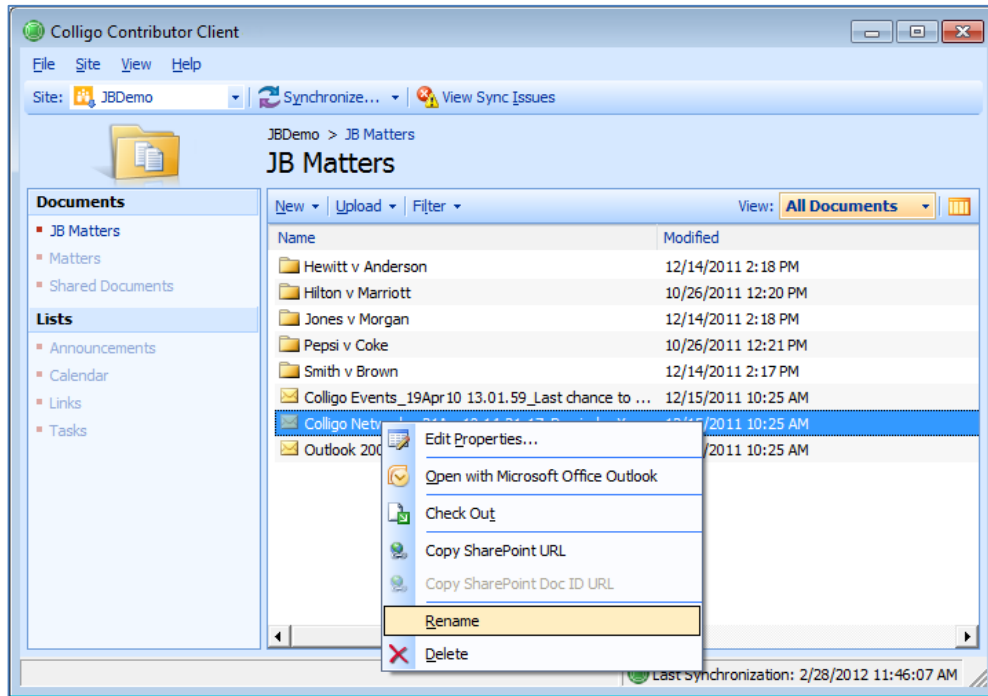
Colligo Contributor Client

File Site View Help

Site: JBDemo Synchronize... View Sync Issues

JBDemo > JB Matters
JB Matters

Documents
JB Matters
Matters
Shared Documents

Lists
Announcements
Calendar
Links
Tasks

New Upload Filter View: All Documents

| Name | Modified |
|---|---|
| Hewitt v Anderson | 12/14/2011 2:18 PM |
| Hilton v Marriott | 10/26/2011 12:20 PM |
| Jones v Morgan | 12/14/2011 2:18 PM |
| Pepsi v Coke | 10/26/2011 12:21 PM |
| Smith v Brown | 12/14/2011 2:17 PM |
| Colligo Events_19Apr10 13.01.59_Last chance to ... | 12/15/2011 10:25 AM |
| Colligo Netw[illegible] | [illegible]/2011 10:25 AM |
| Outlook 200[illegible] | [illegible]/2011 10:25 AM |

Edit Properties...
Open with Microsoft Office Outlook
Check Out
Copy SharePoint URL
Copy SharePoint Doc ID URL
Rename
Delete

Last Synchronization: 2/28/2012 11:46:07 AM